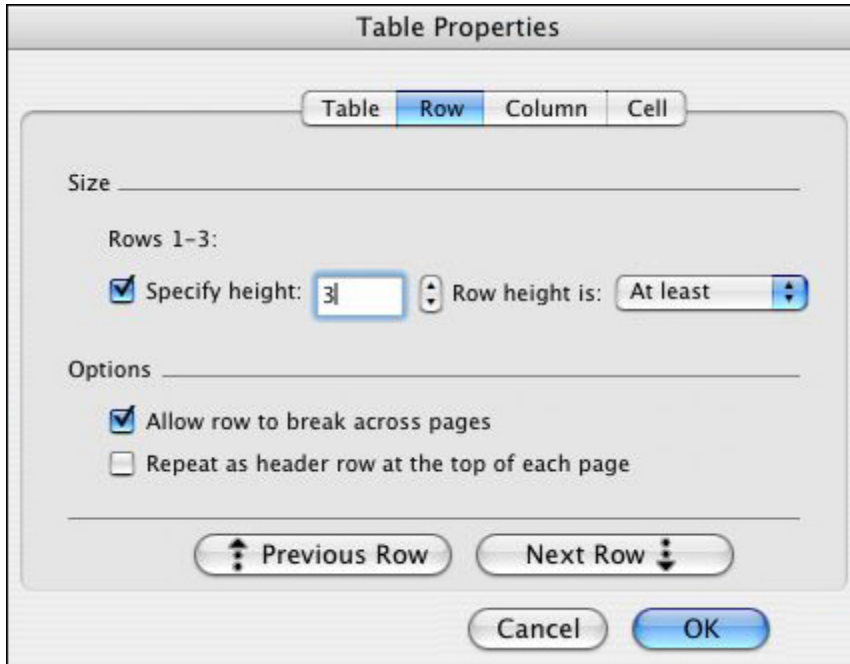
Table Properties

Table Row Column Cell

Size

Rows 1-3:

Specify height: 3 Row height is: At least

Options

Allow row to break across pages

Repeat as header row at the top of each page

Previous Row Next Row

Cancel OK